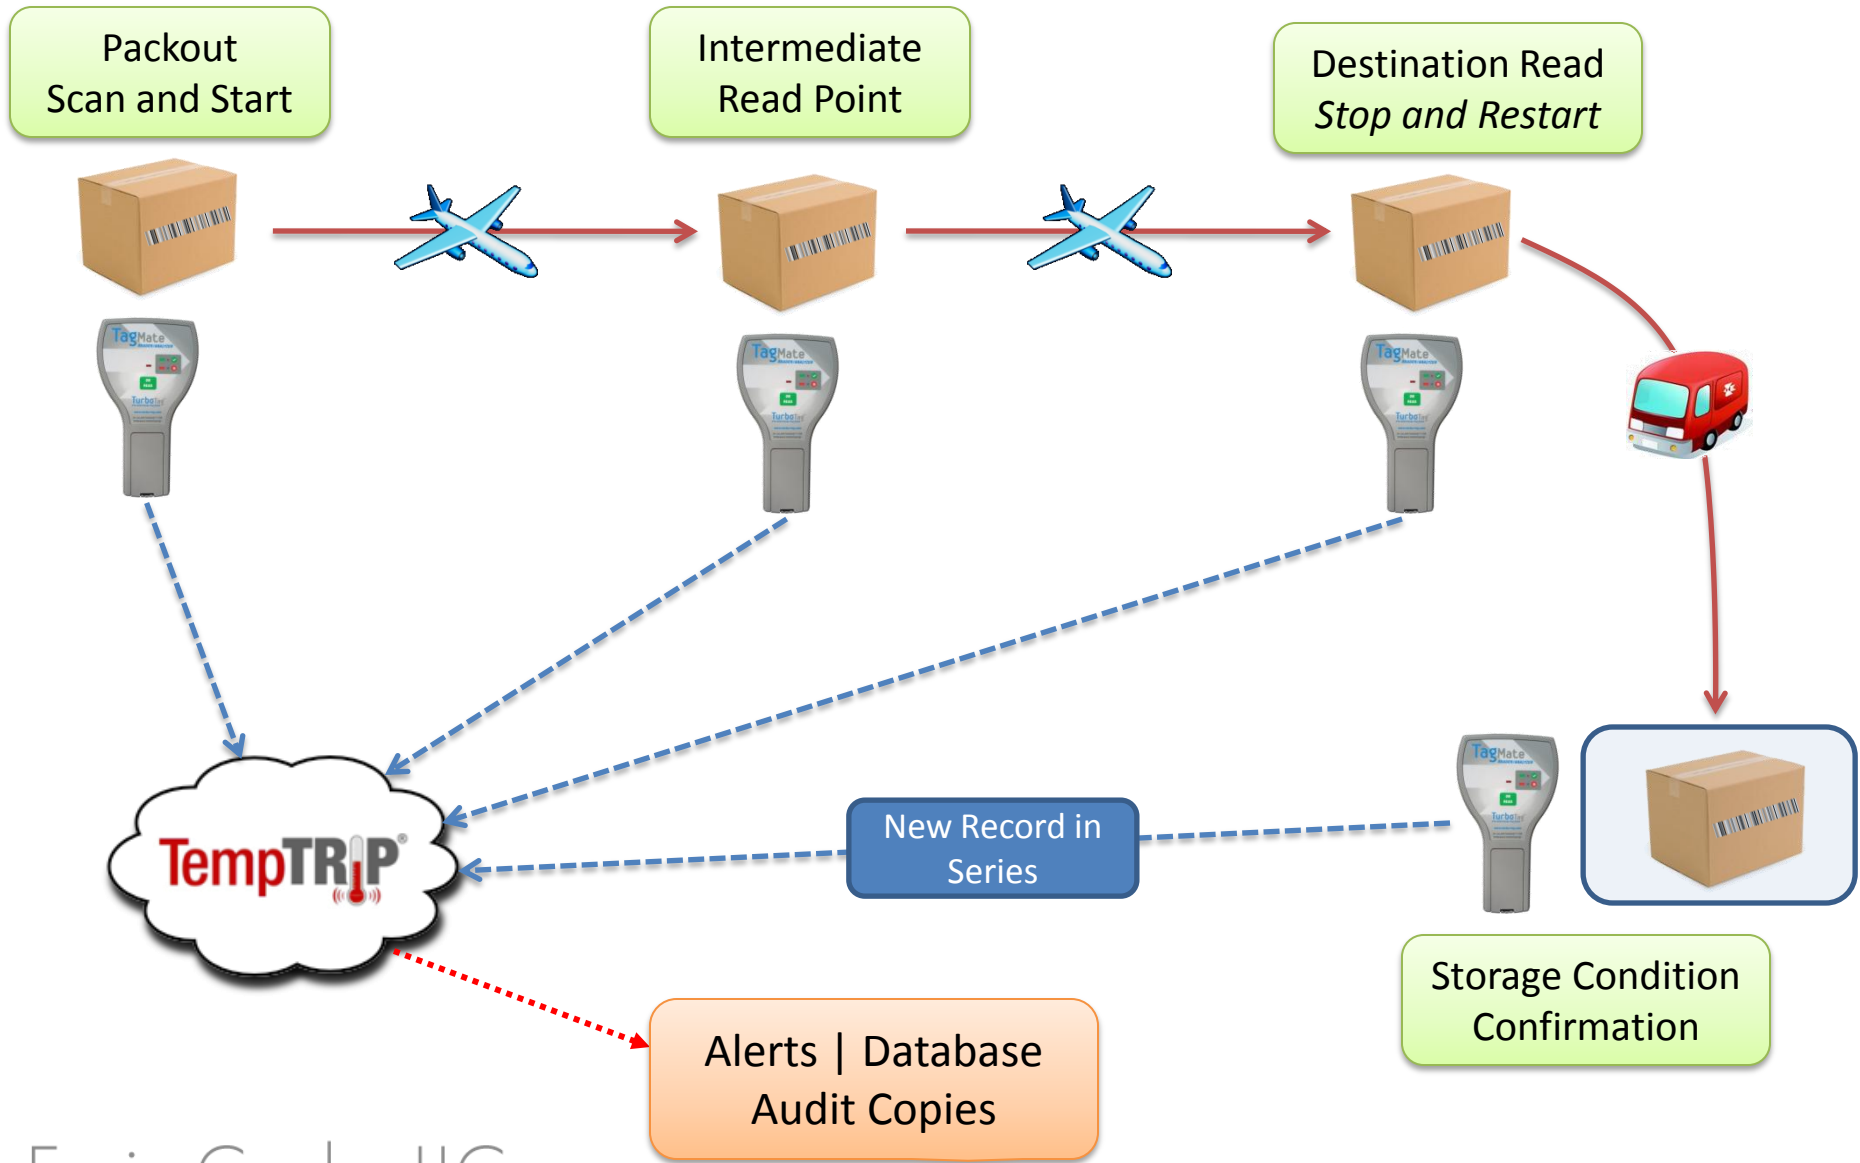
Packout
Scan and Start

Intermediate
Read Point

Destination Read
*Stop and Restart*

TagMate

TagMate

TagMate

TagMate

TempTRIP®

New Record in Series

Storage Condition Confirmation

Alerts | Database
Audit Copies

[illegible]